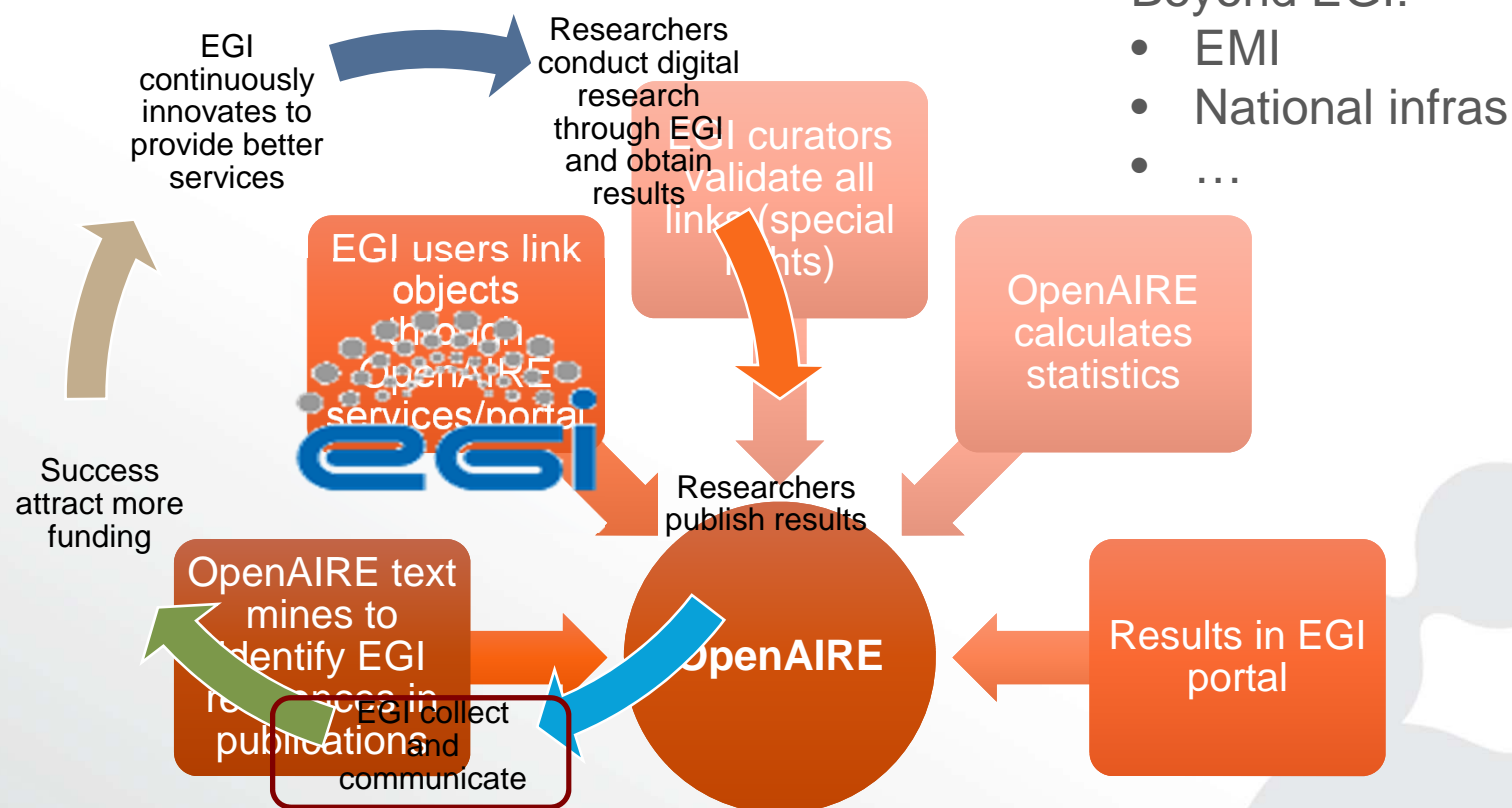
Beyond EGI:
• EMI
• National infras
• …

EGI continuously innovates to provide better services

Researchers conduct digital research through EGI and obtain results

EGI curators validate all links (special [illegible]hts)

EGI users link objects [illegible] OpenAIRE services/portal

OpenAIRE calculates statistics

Researchers publish results

Success attract more funding

OpenAIRE text mines to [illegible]dentify EGI re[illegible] in publications

OpenAIRE

Results in EGI portal

EGI collect and communicate